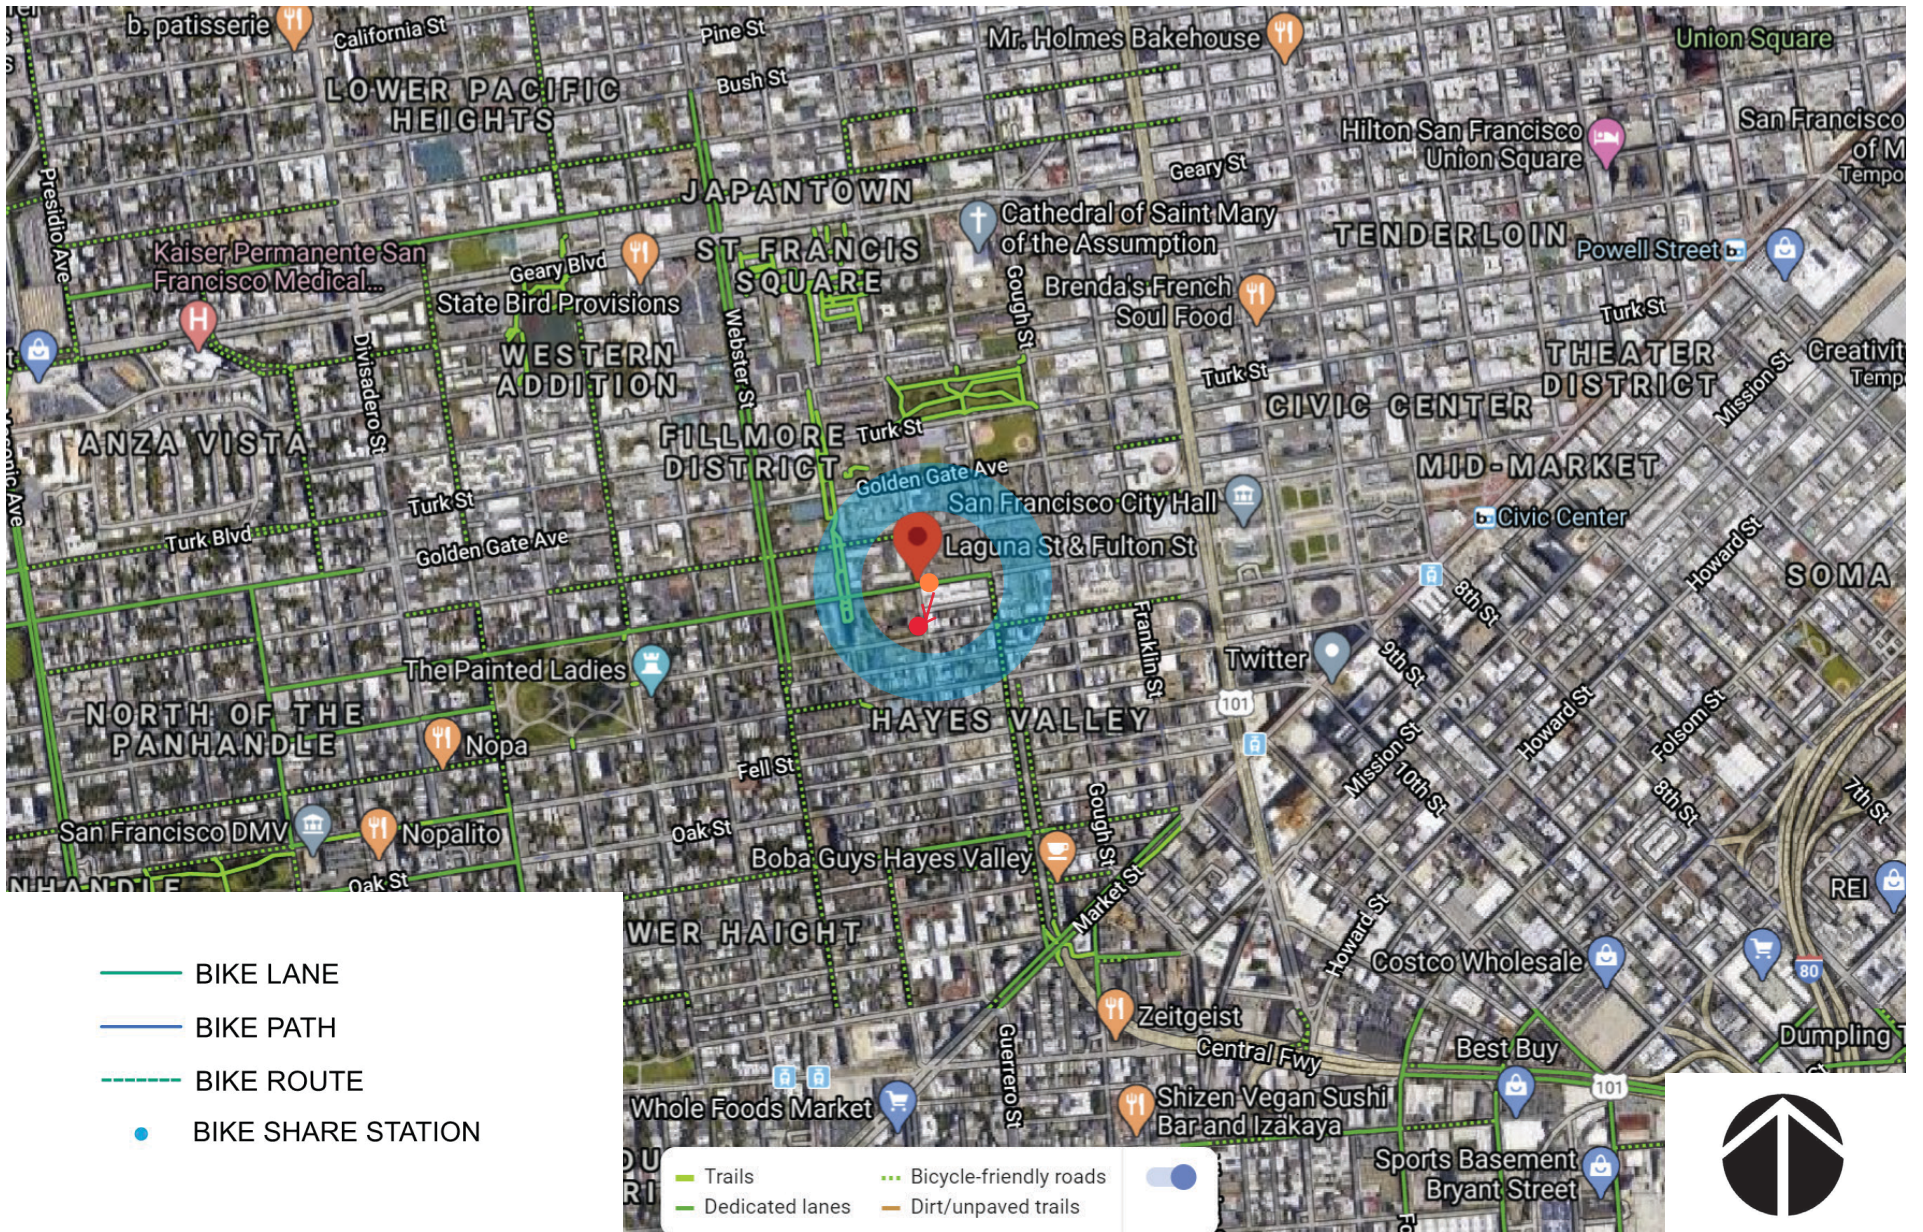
b. patisserie
California St
Pine St
Bush St
Mr. Holmes Bakehouse
Union Square
LOWER PACIFIC HEIGHTS
Presidio Ave
JAPANTOWN
Geary St
Hilton San Francisco Union Square
San Francisco
of M
Tempo
Kaiser Permanente San Francisco Medical...
Geary Blvd
ST FRANCIS SQUARE
Cathedral of Saint Mary of the Assumption
TENDERLOIN
Powell Street
State Bird Provisions
Brenda's French Soul Food
Gough St
Turk St
WESTERN ADDITION
Webster St
Divisadero St
Turk St
THEATER DISTRICT
Creativit
Temp
Mission St
CIVIC CENTER
ANZA VISTA
FILLMORE DISTRICT
Turk St
MID-MARKET
Golden Gate Ave
Turk St
San Francisco City Hall
Civic Center
Masonic Ave
Turk Blvd
Golden Gate Ave
Laguna St & Fulton St
Howard St
SOMA
8th St
9th St
Franklin St
Twitter
The Painted Ladies
101
NORTH OF THE PANHANDLE
HAYES VALLEY
Nopa
Fell St
Mission St
10th St
Howard St
Folsom St
Oak St
Gough St
8th St
7th St
San Francisco DMV
Nopalito
Boba Guys Hayes Valley
Oak St
Market St
REI
Howard St
WER HAIGHT
Costco Wholesale
80
Zeitgeist
Guerrero St
Central Fwy
Dumpling
Best Buy
Whole Foods Market
Shizen Vegan Sushi Bar and Izakaya
101
Sports Basement Bryant Street
BIKE LANE
BIKE PATH
BIKE ROUTE
BIKE SHARE STATION
Trails
Dedicated lanes
Bicycle-friendly roads
Dirt/unpaved trails